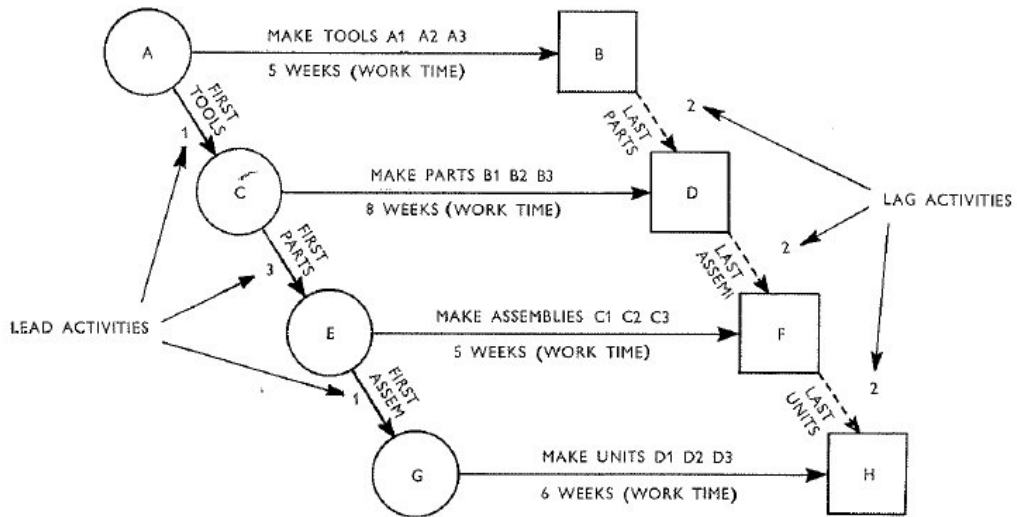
A

MAKE TOOLS A1 A2 A3

5 WEEKS (WORK TIME)

B

FIRST TOOLS

1

LAST PARTS

2

C

MAKE PARTS B1 B2 B3

8 WEEKS (WORK TIME)

D

LAG ACTIVITIES

FIRST PARTS

3

2

LAST ASSEM

LEAD ACTIVITIES

E

MAKE ASSEMBLIES C1 C2 C3

5 WEEKS (WORK TIME)

F

1

FIRST ASSEM

2

LAST UNITS

G

MAKE UNITS D1 D2 D3

6 WEEKS (WORK TIME)

H